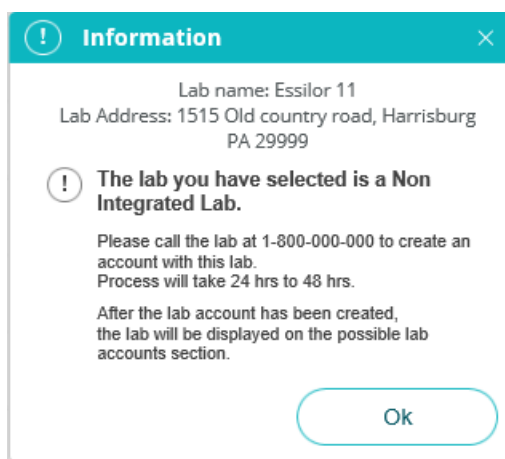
Information

Lab name: Essilor 11
Lab Address: 1515 Old country road, Harrisburg PA 29999

The lab you have selected is a Non Integrated Lab.

Please call the lab at 1-800-000-000 to create an account with this lab.
Process will take 24 hrs to 48 hrs.

After the lab account has been created, the lab will be displayed on the possible lab accounts section.

Ok